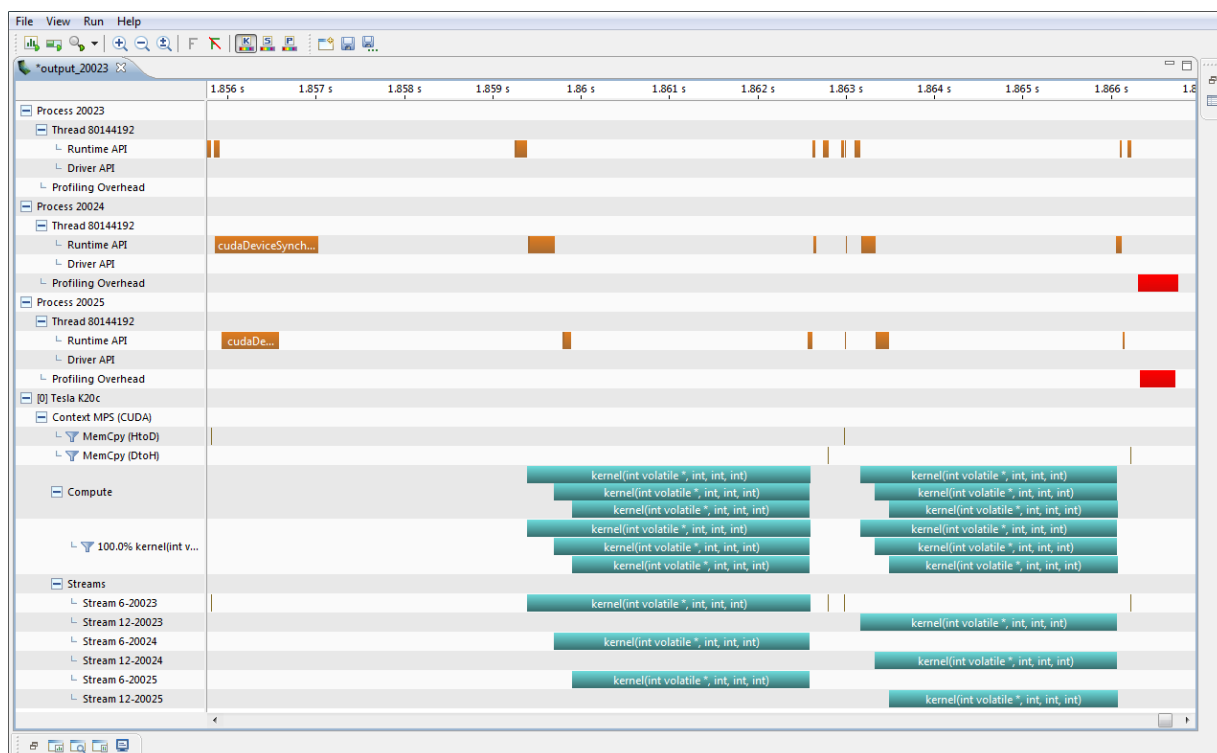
File View Run Help

*output_20023

1.856 s 1.857 s 1.858 s 1.859 s 1.86 s 1.861 s 1.862 s 1.863 s 1.864 s 1.865 s 1.866 s

Process 20023
Thread 80144192
Runtime API
Driver API
Profiling Overhead
Process 20024
Thread 80144192
Runtime API
cudaDeviceSynch...
Driver API
Profiling Overhead
Process 20025
Thread 80144192
Runtime API
cudaDe...
Driver API
Profiling Overhead
[0] Tesla K20c
Context MPS (CUDA)
MemCpy (HtoD)
MemCpy (DtoH)
Compute
kernel(int volatile *, int, int, int)
kernel(int volatile *, int, int, int)
kernel(int volatile *, int, int, int)
kernel(int volatile *, int, int, int)
kernel(int volatile *, int, int, int)
kernel(int volatile *, int, int, int)
100.0% kernel(int v...
kernel(int volatile *, int, int, int)
kernel(int volatile *, int, int, int)
kernel(int volatile *, int, int, int)
kernel(int volatile *, int, int, int)
kernel(int volatile *, int, int, int)
kernel(int volatile *, int, int, int)
Streams
Stream 6-20023
kernel(int volatile *, int, int, int)
Stream 12-20023
kernel(int volatile *, int, int, int)
Stream 6-20024
kernel(int volatile *, int, int, int)
Stream 12-20024
kernel(int volatile *, int, int, int)
Stream 6-20025
kernel(int volatile *, int, int, int)
Stream 12-20025
kernel(int volatile *, int, int, int)